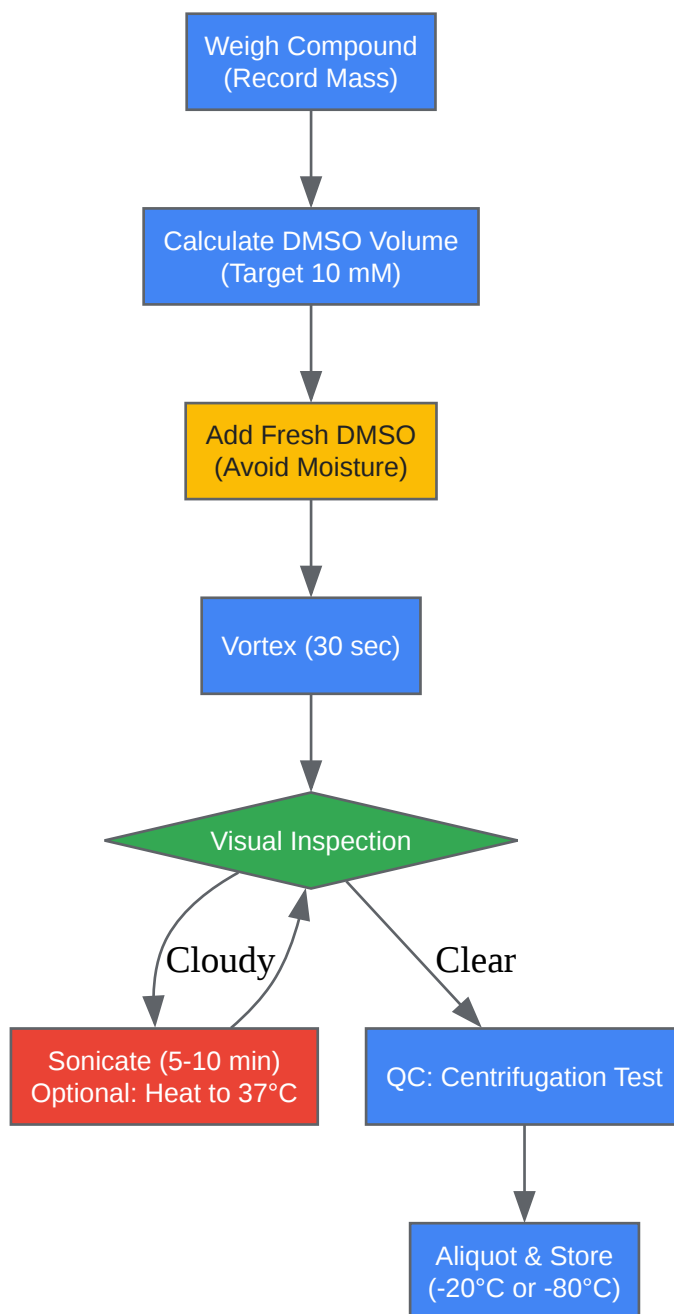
Weigh Compound
(Record Mass)

Calculate DMSO Volume
(Target 10 mM)

Add Fresh DMSO
(Avoid Moisture)

Vortex (30 sec)

Visual Inspection

Cloudy

Clear

Sonicate (5-10 min)
Optional: Heat to 37°C

QC: Centrifugation Test

Aliquot & Store
(-20°C or -80°C)